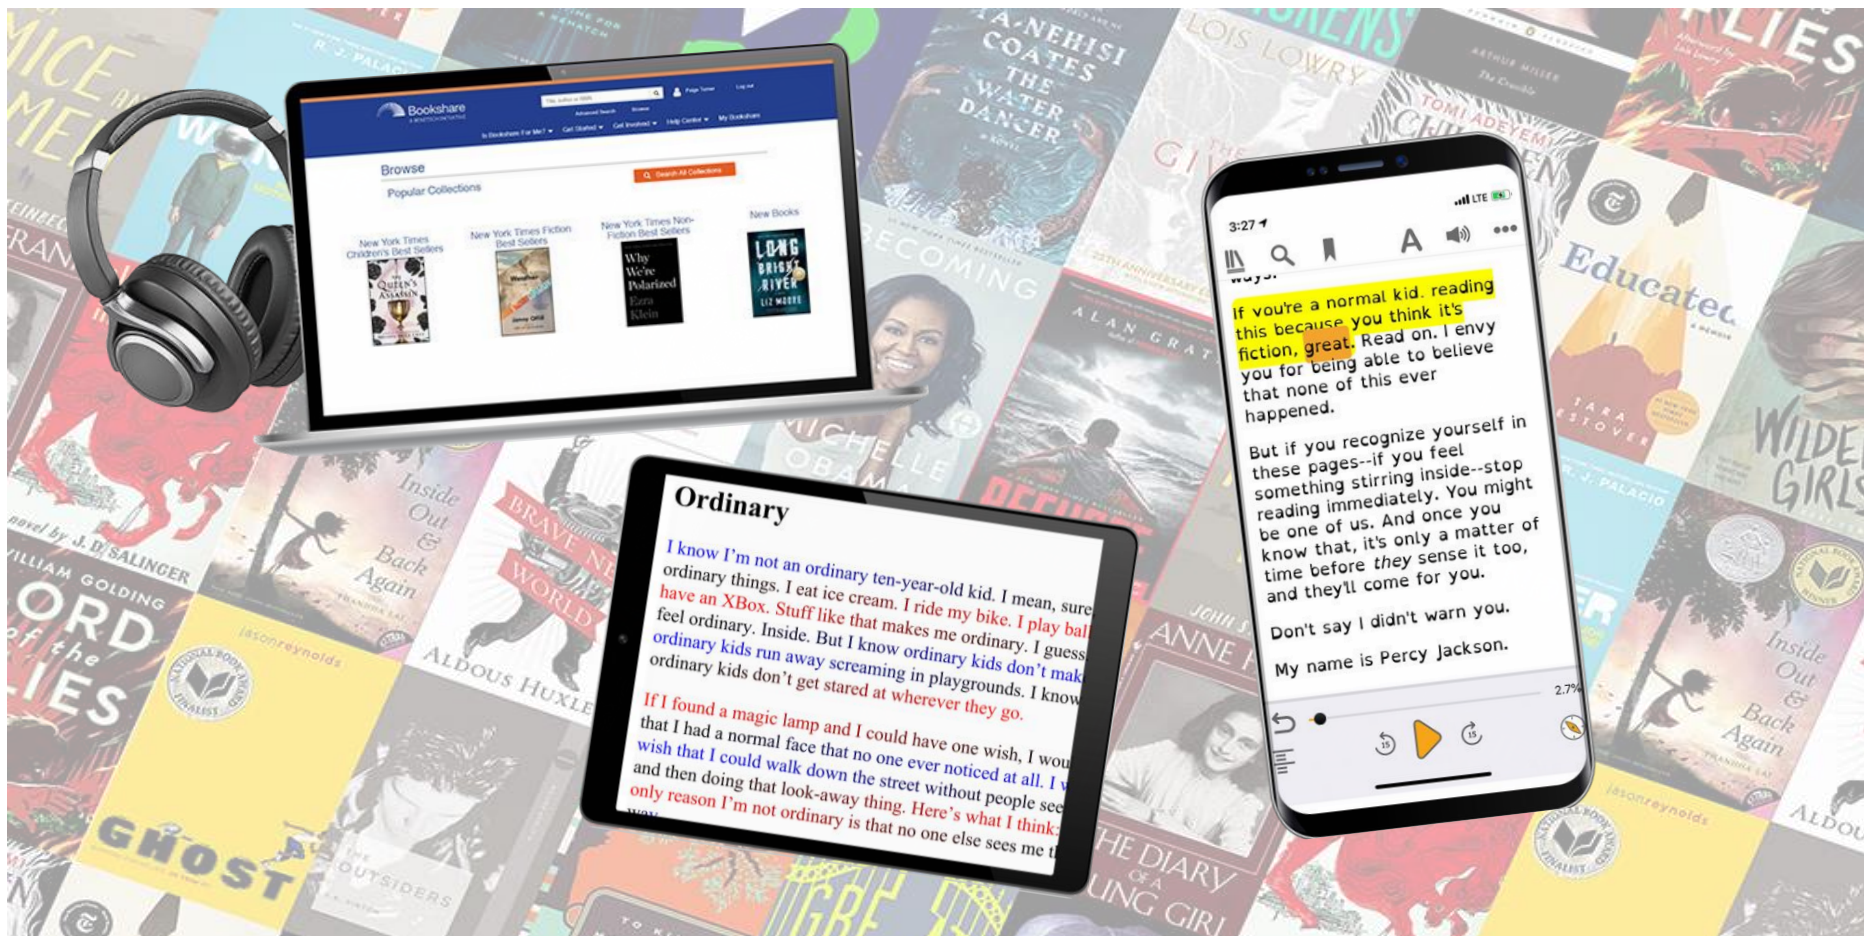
MICE AND MEN

R. J. PALACIO

TA-NEHISI COATES THE WATER DANCER A NOVEL

LOIS LOWRY

SIRENS

FLIES

ARTHUR MILLER The Crucible

TOMI ADEYEMI CHILDREN

THE GIVER

Bookshare

Is Bookshare For Me? Get Started Get Involved Help Center My Bookshare

Browse

Popular Collections

Search All Collections

New York Times Children's Best Sellers

New York Times Fiction Best Sellers

New York Times Non-Fiction Best Sellers

New Books

The Queen's Assassin

Why We're Polarized Ezra Klein

LONG BRIGHT RIVER LIZ MOORE

BECOMING

MICHELLE OBAMA

ALAN GRATZ

REFUGEE

Educated A MEMOIR

TARA WESTOVER

WILDER GIRLS

3:27

LTE

ways.

If you're a normal kid, reading this because you think it's fiction, great. Read on. I envy you for being able to believe that none of this ever happened.

But if you recognize yourself in these pages--if you feel something stirring inside--stop reading immediately. You might be one of us. And once you know that, it's only a matter of time before they sense it too, and they'll come for you.

Don't say I didn't warn you.

My name is Percy Jackson.

2.7%

15

15

Ordinary

I know I'm not an ordinary ten-year-old kid. I mean, sure ordinary things. I eat ice cream. I ride my bike. I play ball have an XBox. Stuff like that makes me ordinary. I guess feel ordinary. Inside. But I know ordinary kids don't mak ordinary kids run away screaming in playgrounds. I know ordinary kids don't get stared at wherever they go.

If I found a magic lamp and I could have one wish, I wou that I had a normal face that no one ever noticed at all. I w wish that I could walk down the street without people see and then doing that look-away thing. Here's what I think: only reason I'm not ordinary is that no one else sees me t

Inside Out & Back Again THANHHA LAI

BRAVE NEW WORLD

ALDOUS HUXLEY

a novel by J. D. SALINGER

WILLIAM GOLDING LORD of the FLIES

jasonreynolds

NATIONAL BOOK AWARD FINALIST

GHOST

THE OUTSIDERS

ANNE FRANK

THE DIARY OF A YOUNG GIRL

R. J. PALACIO

Inside Out & Back Again THANHHA LAI

jasonreynolds

NATIONAL BOOK AWARD WINNER

NATIONAL BOOK AWARD FINALIST

ALDOUS